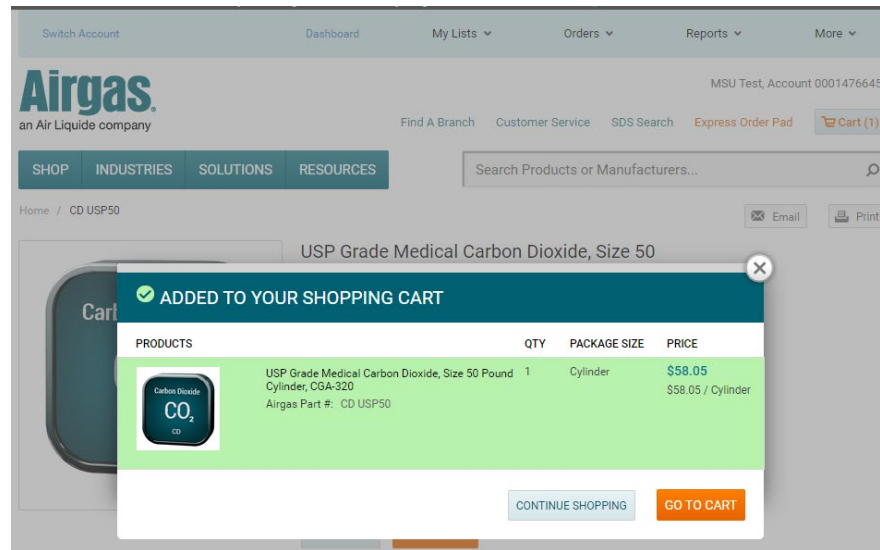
Switch Account | Dashboard | My Lists | Orders | Reports | More

Airgas.
an Air Liquide company

MSU Test, Account 0001476645

Find A Branch | Customer Service | SDS Search | Express Order Pad | Cart (1)

SHOP | INDUSTRIES | SOLUTIONS | RESOURCES

Search Products or Manufacturers...

Home / CD USP50

Email | Print

USP Grade Medical Carbon Dioxide, Size 50

Carb

ADDED TO YOUR SHOPPING CART

| PRODUCTS | | QTY | PACKAGE SIZE | PRICE |
|---|---|---|---|---|
| Carbon Dioxide $CO_2$ CD | USP Grade Medical Carbon Dioxide, Size 50 Pound Cylinder, CGA-320 Airgas Part #: CD USP50 | 1 | Cylinder | \$58.05 \$58.05 / Cylinder |

CONTINUE SHOPPING | GO TO CART